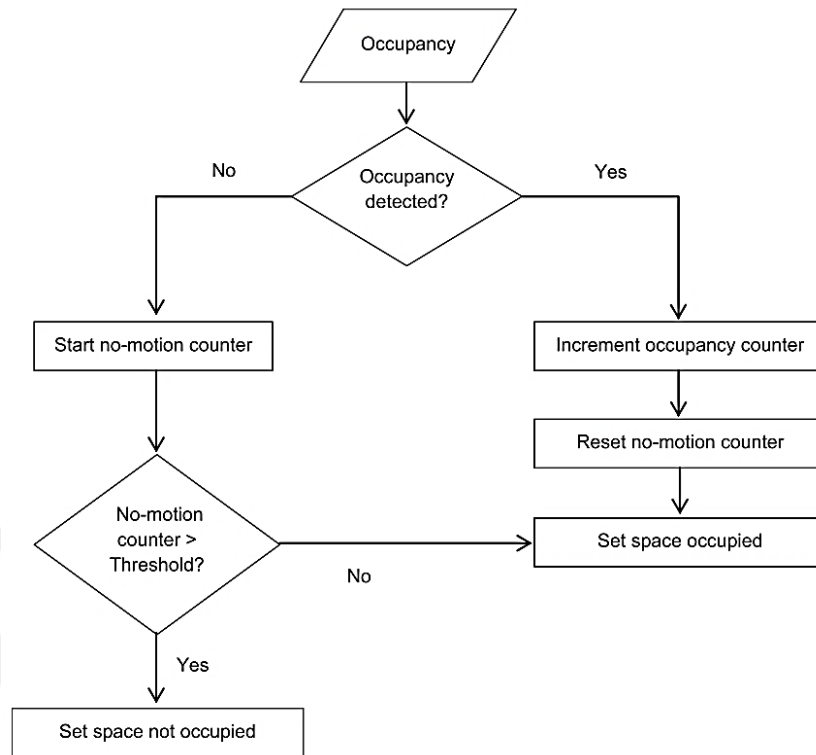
Occupancy

Occupancy detected?

No

Yes

Start no-motion counter

Increment occupancy counter

Reset no-motion counter

No-motion counter > Threshold?

No

Set space occupied

Yes

Set space not occupied